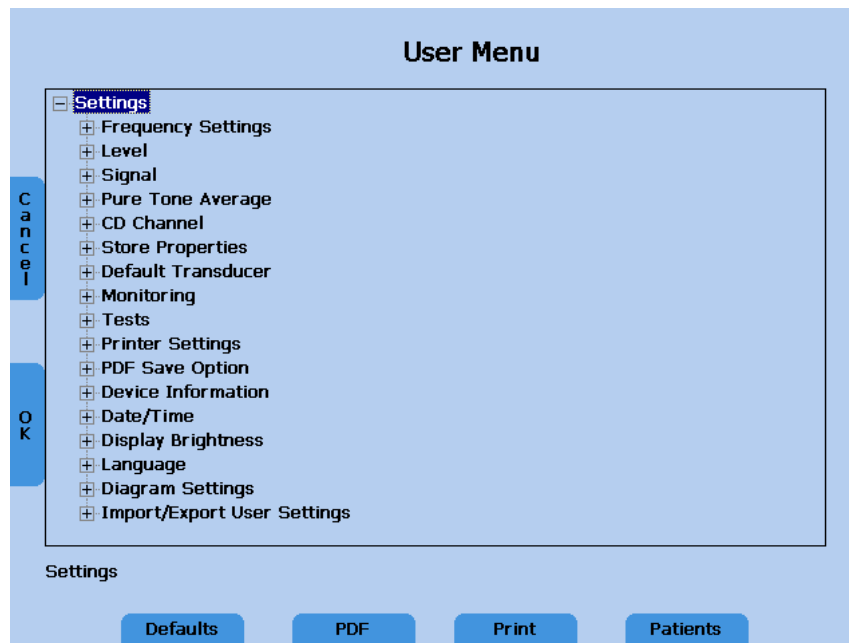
User Menu

Cancel

OK

Settings
Frequency Settings
Level
Signal
Pure Tone Average
CD Channel
Store Properties
Default Transducer
Monitoring
Tests
Printer Settings
PDF Save Option
Device Information
Date/Time
Display Brightness
Language
Diagram Settings
Import/Export User Settings

Settings

Defaults PDF Print Patients